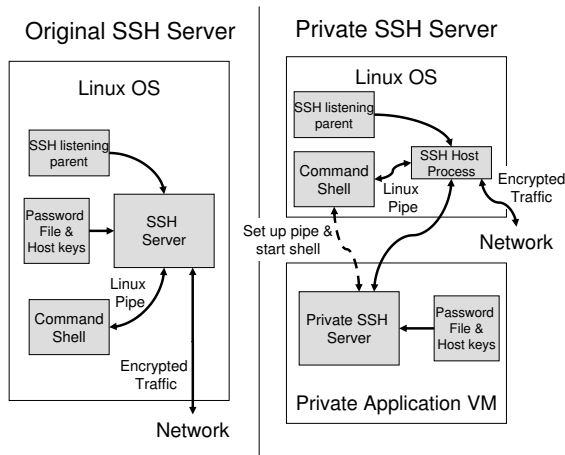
Original SSH Server

Linux OS

SSH listening parent

Password File & Host keys

SSH Server

Linux Pipe

Command Shell

Encrypted Traffic

Network

Private SSH Server

Linux OS

SSH listening parent

Command Shell

SSH Host Process

Linux Pipe

Encrypted Traffic

Network

Set up pipe & start shell

Private SSH Server

Password File & Host keys

Private Application VM